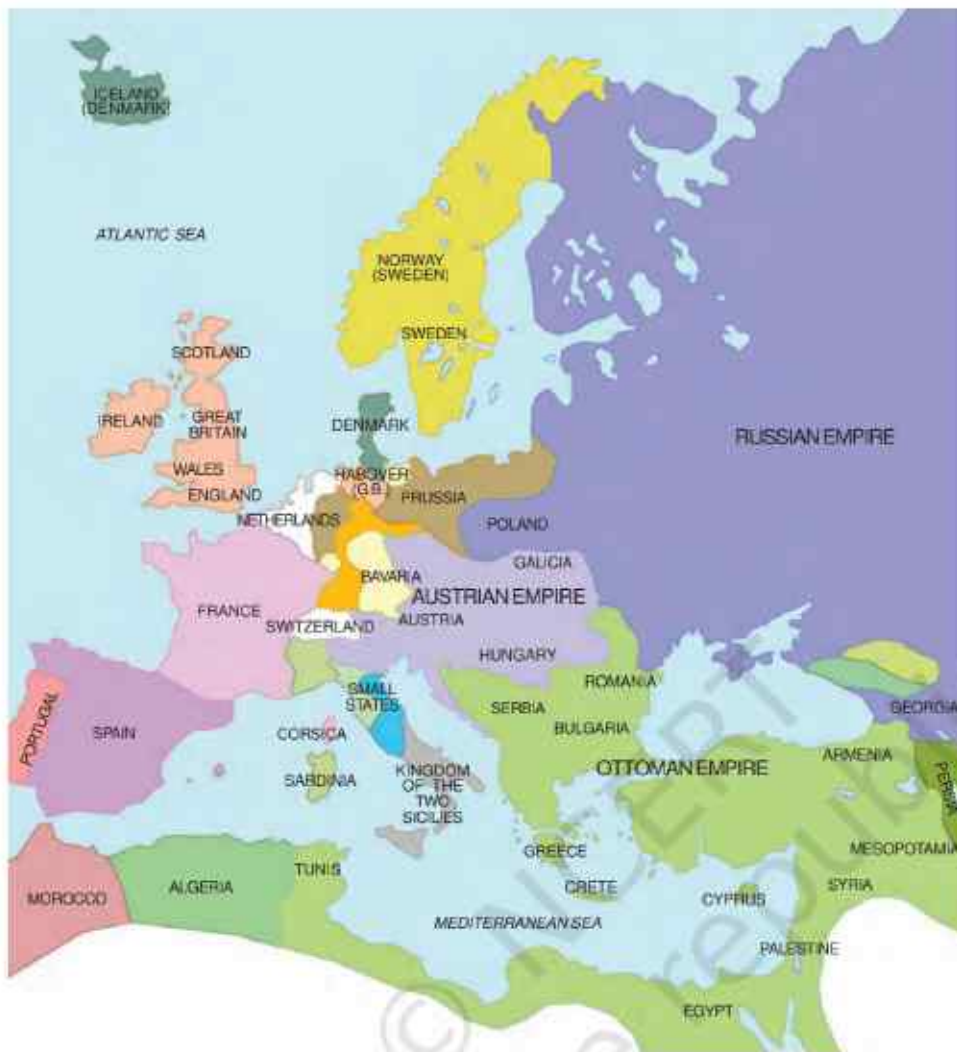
ICELAND (DENMARK)

ATLANTIC SEA

NORWAY (SWEDEN)

SWEDEN

RUSSIAN EMPIRE

SCOTLAND

IRELAND

GREAT BRITAIN

DENMARK

WALES

ENGLAND

HANOVER (G.B.)

PRUSSIA

NETHERLANDS

POLAND

GALICIA

BAVARIA

AUSTRIAN EMPIRE

FRANCE

SWITZERLAND

AUSTRIA

HUNGARY

ROMANIA

SMALL STATES

PORTUGAL

SPAIN

CORSICA

SERBIA

BULGARIA

GEORGIA

ARMENIA

PERSIA

SARDINIA

KINGDOM OF THE TWO SICILIES

OTTOMAN EMPIRE

GREECE

MESOPOTAMIA

TUNIS

MOROCCO

ALGERIA

CRETE

CYPRUS

SYRIA

MEDITERRANEAN SEA

PALESTINE

EGYPT

© NCERT not to be republished